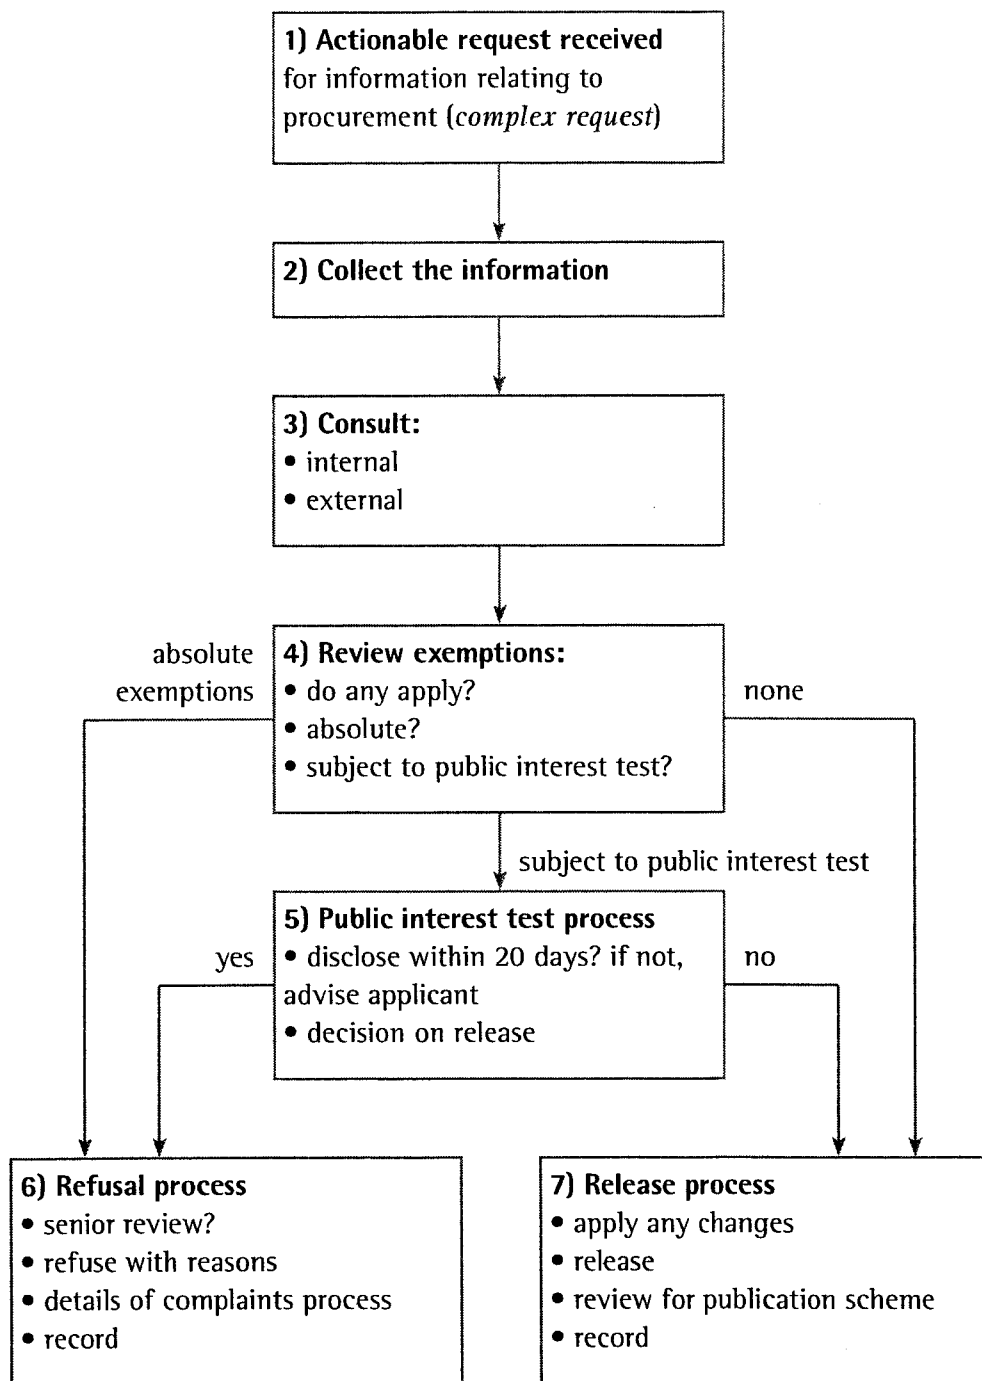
**1) Actionable request received** for information relating to procurement (*complex request*)

**2) Collect the information**

**3) Consult:**
• internal
• external

absolute exemptions

**4) Review exemptions:**
• do any apply?
• absolute?
• subject to public interest test?

none

subject to public interest test

yes

**5) Public interest test process**
• disclose within 20 days? if not, advise applicant
• decision on release

no

**6) Refusal process**
• senior review?
• refuse with reasons
• details of complaints process
• record

**7) Release process**
• apply any changes
• release
• review for publication scheme
• record